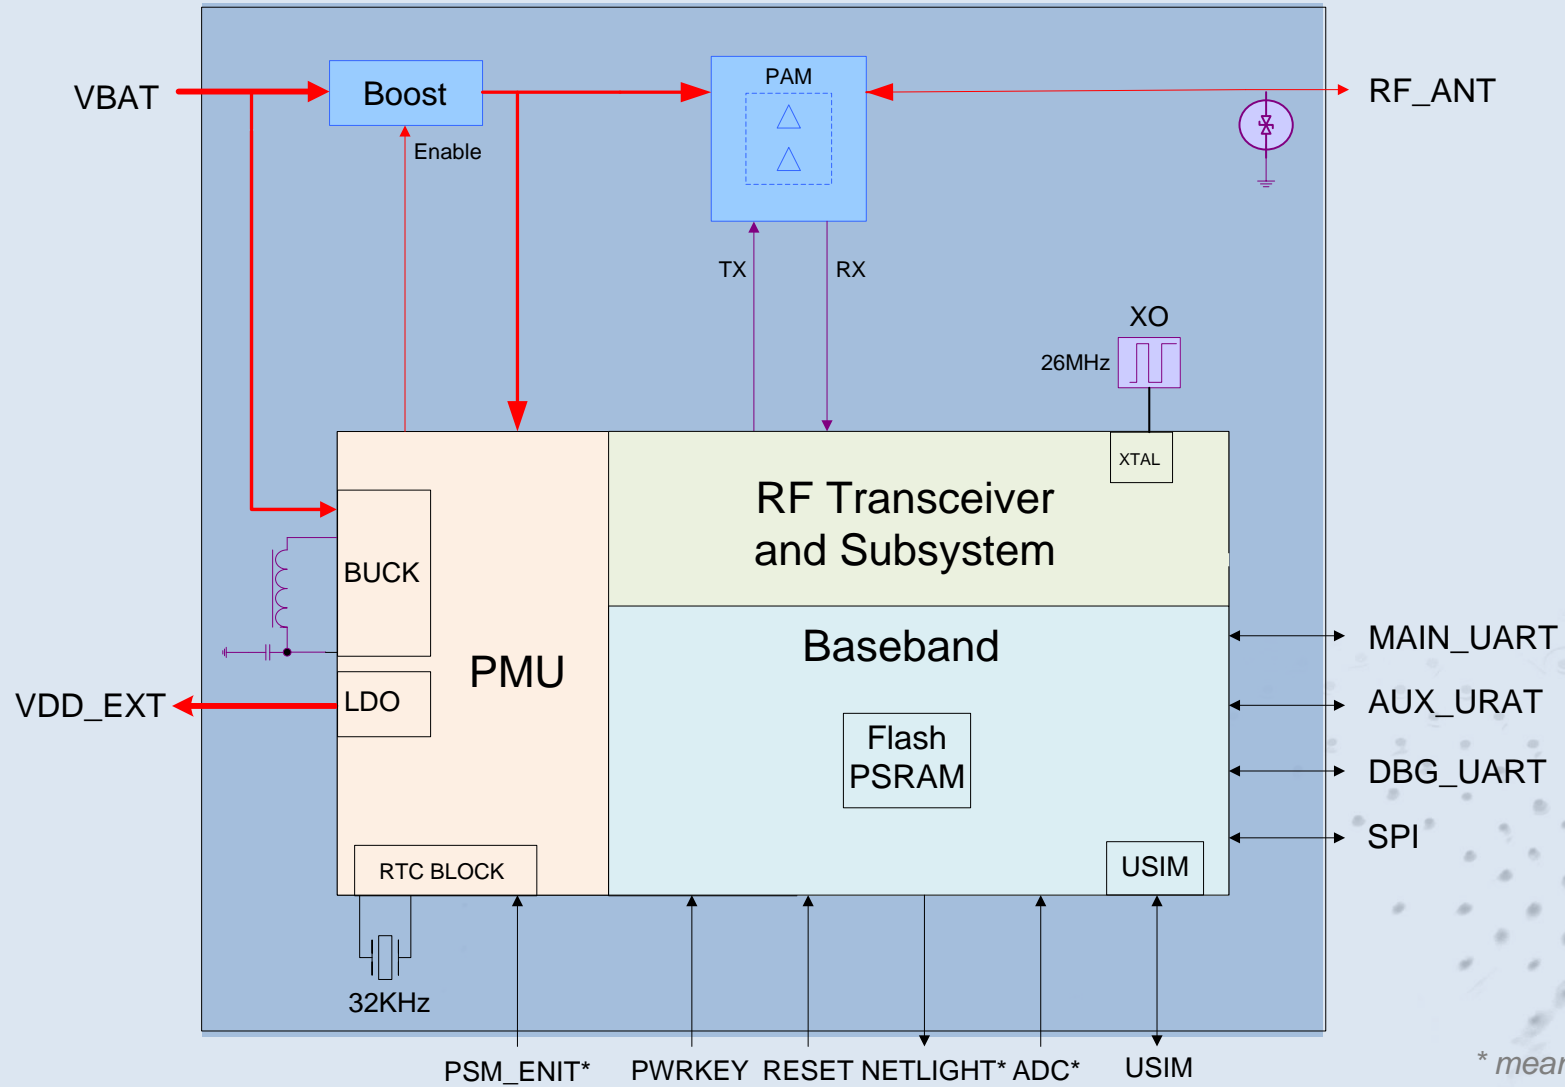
VBAT
Boost
Enable
PAM
RF_ANT
TX
RX
XO
26MHz
XTAL
RF Transceiver and Subsystem
Baseband
Flash PSRAM
USIM
BUCK
PMU
LDO
VDD_EXT
RTC BLOCK
32KHz
MAIN_UART
AUX_URAT
DBG_UART
SPI
PSM_ENIT*
PWRKEY
RESET
NETLIGHT*
ADC*
USIM
* mear